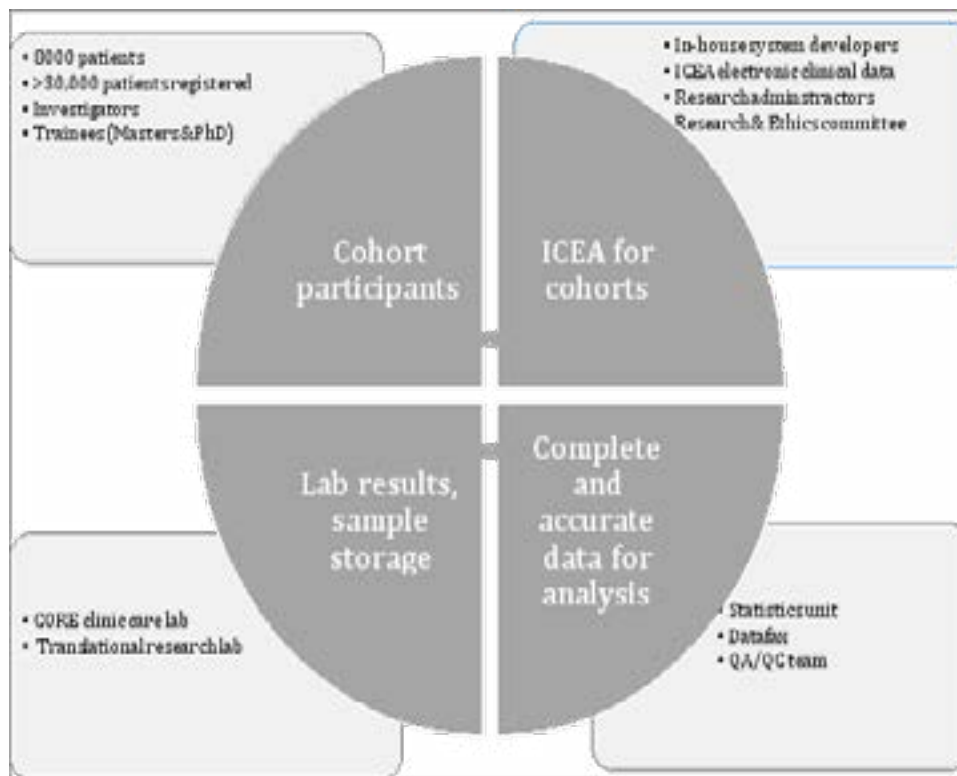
• 8000 patients
• >30,000 patients registered
• Investigators
• Trainees (Masters & PhD)

• In-house system developers
• ICEA electronic clinical data
• Research adminstractors
Research & Ethics committee

Cohort participants

ICEA for cohorts

Lab results, sample storage

Complete and accurate data for analysis

• CORE clinic care lab
• Translational research lab

• Statistics unit
• Datafax
• QA/QC team